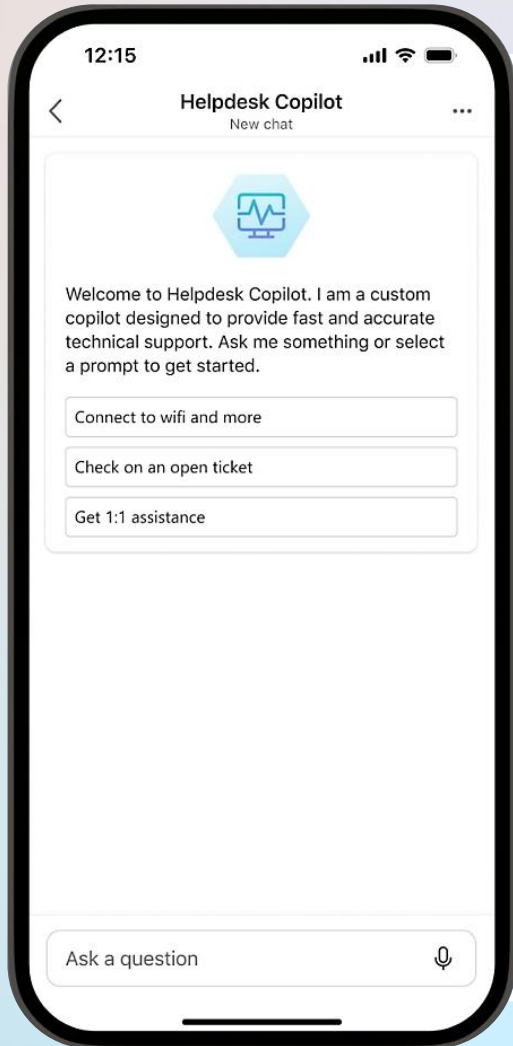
12:15

Helpdesk Copilot
New chat

Welcome to Helpdesk Copilot. I am a custom copilot designed to provide fast and accurate technical support. Ask me something or select a prompt to get started.

Connect to wifi and more

Check on an open ticket

Get 1:1 assistance

Ask a question